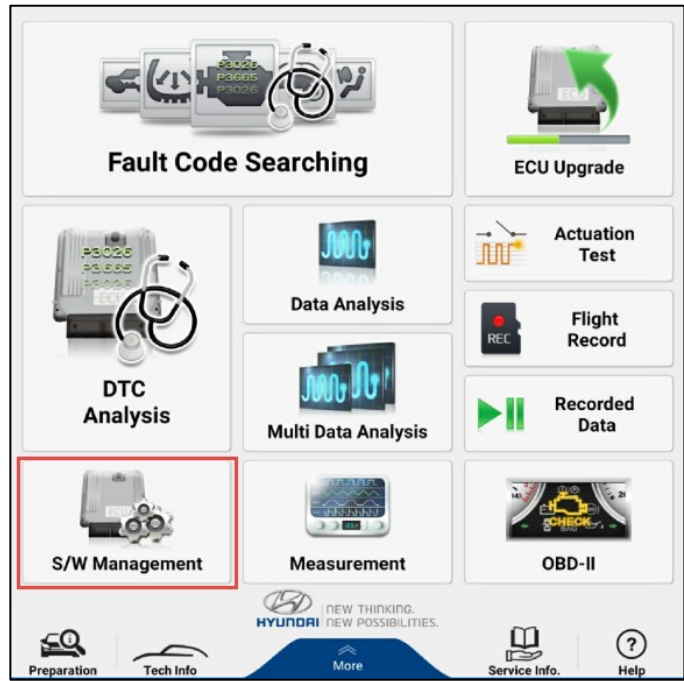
P3026
P3665
P3026

Fault Code Searching

ECU

ECU Upgrade

P3026
P3665
P3026

DTC Analysis

Data Analysis

Multi Data Analysis

Actuation Test

REC

Flight Record

Recorded Data

ECU

S/W Management

Measurement

CHECK

OBD-II

HYUNDAI NEW THINKING. NEW POSSIBILITIES.

Preparation

Tech Info

More

Service Info.

?

Help